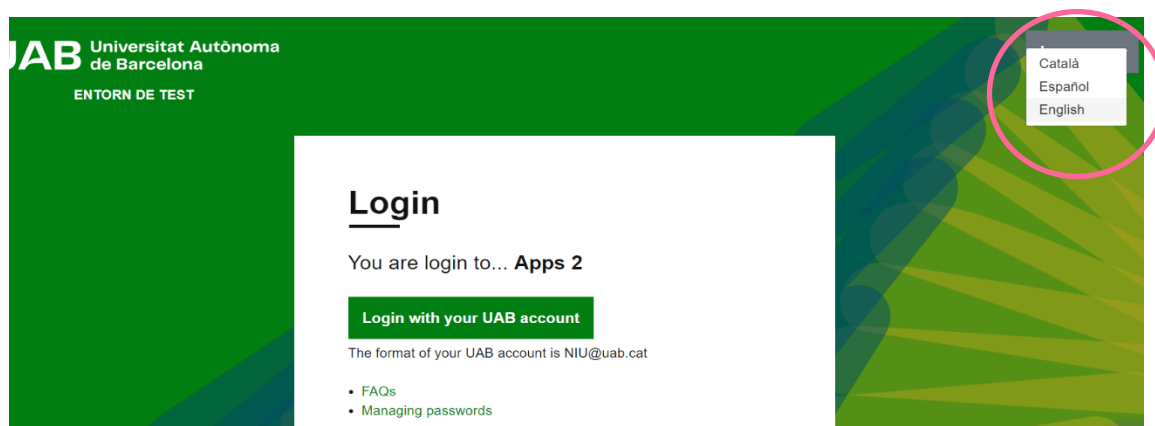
UAB Universitat Autònoma de Barcelona

ENTORN DE TEST

Català
Español
English

Login

You are login to... **Apps 2**

Login with your UAB account

The format of your UAB account is NIU@uab.cat

- FAQs
- Managing passwords